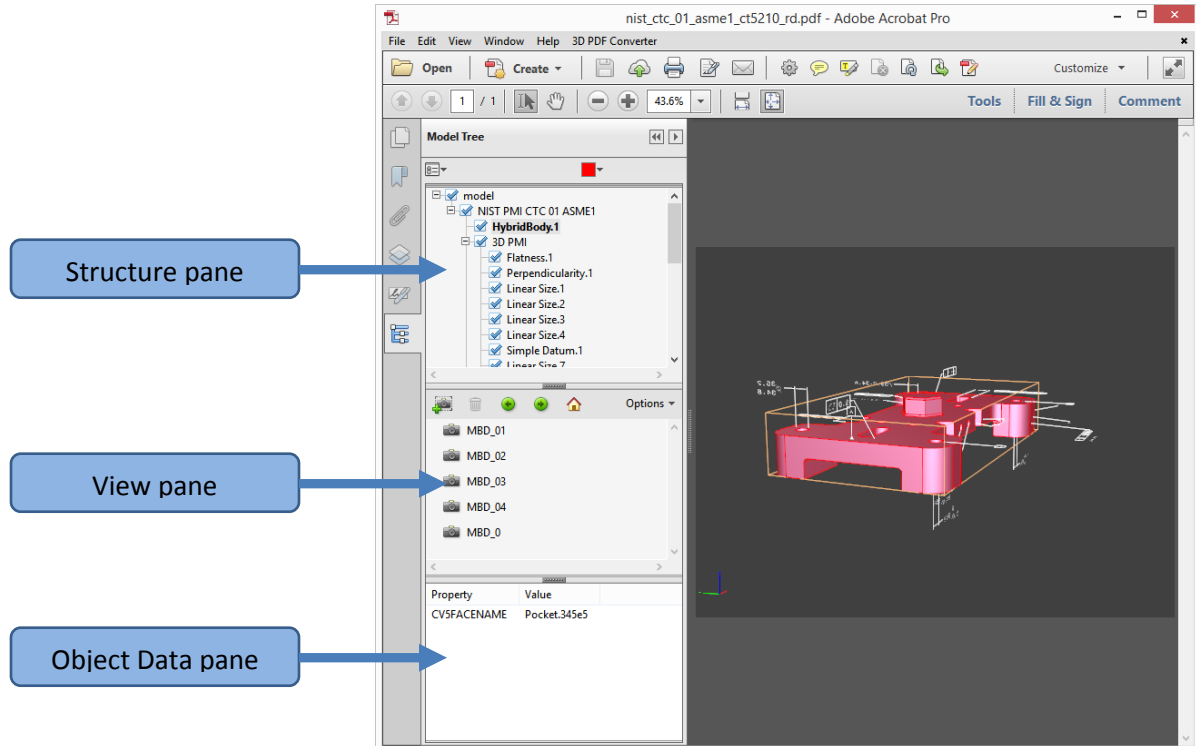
nist_ctc_01_asme1_ct5210_rd.pdf - Adobe Acrobat Pro

File Edit View Window Help 3D PDF Converter

Open Create Customize

1 / 1 43.6% Tools Fill & Sign Comment

Model Tree

model
NIST PMI CTC 01 ASME1
HybridBody.1
3D PMI
Flatness.1
Perpendicularity.1
Linear Size.1
Linear Size.2
Linear Size.3
Linear Size.4
Simple Datum.1
Linear Size.7

Options

MBD_01
MBD_02
MBD_03
MBD_04
MBD_0

| Property | Value |
|---|---|
| CV5FACENAME | Pocket.345e5 |

Structure pane

View pane

Object Data pane